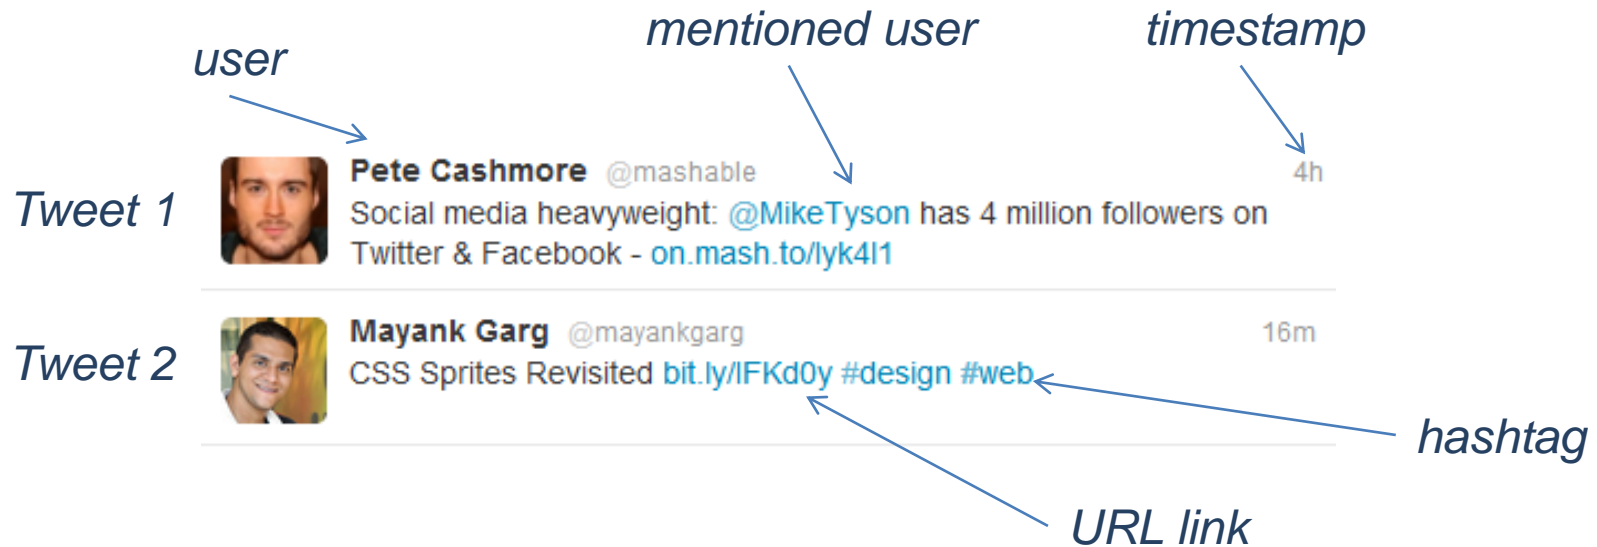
mentioned user

timestamp

user

Tweet 1

Pete Cashmore @mashable

4h

Social media heavyweight: @MikeTyson has 4 million followers on Twitter & Facebook - on.mash.to/lyk4l1

Tweet 2

Mayank Garg @mayankgarg

16m

CSS Sprites Revisited bit.ly/IFKd0y #design #web

hashtag

URL link